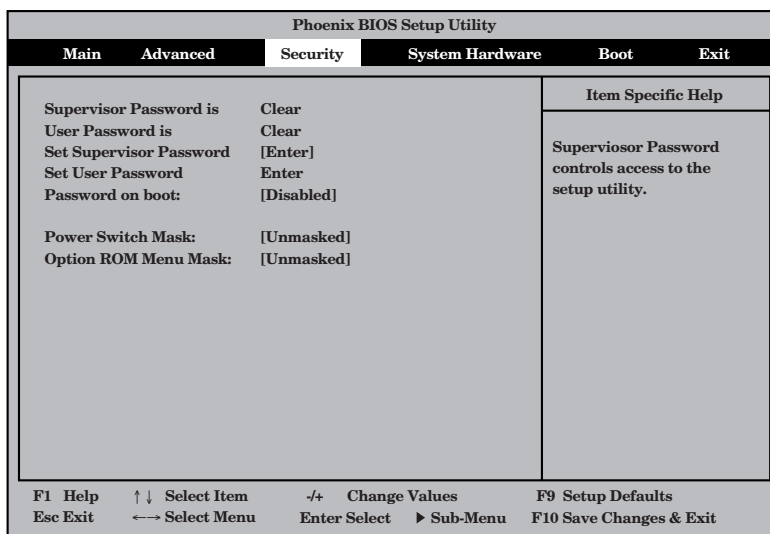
Phoenix BIOS Setup Utility

Main Advanced Security System Hardware Boot Exit

Supervisor Password is Clear
User Password is Clear
Set Supervisor Password [Enter]
Set User Password Enter
Password on boot: [Disabled]

Power Switch Mask: [Unmasked]
Option ROM Menu Mask: [Unmasked]

Item Specific Help

Superviosor Password controls access to the setup utility.

F1 Help ↑↓ Select Item -/+ Change Values F9 Setup Defaults
Esc Exit ←→ Select Menu Enter Select ▶ Sub-Menu F10 Save Changes & Exit